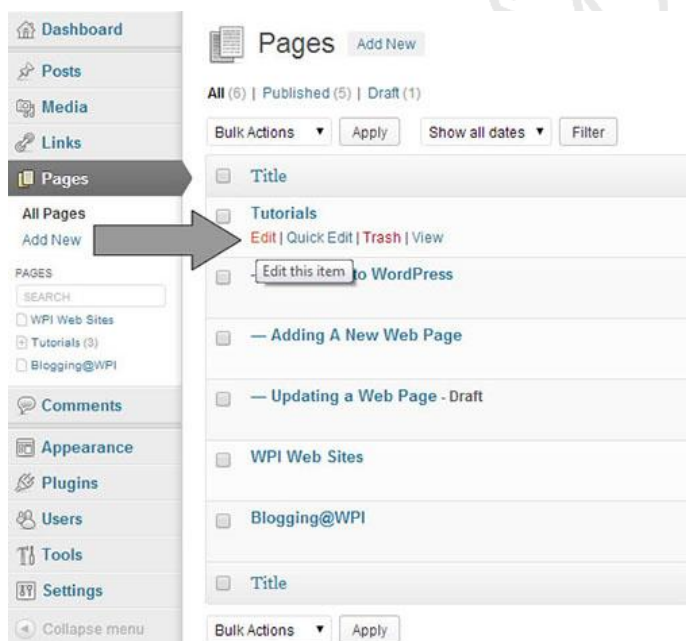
Dashboard
Posts
Media
Links
Pages
All Pages
Add New
PAGES
SEARCH
WPI Web Sites
Tutorials (3)
Blogging@WPI
Comments
Appearance
Plugins
Users
Tools
Settings
Collapse menu

Pages Add New

All (6) | Published (5) | Draft (1)

Bulk Actions ▼ Apply Show all dates ▼ Filter

Title

Tutorials
Edit | Quick Edit | Trash | View
Edit this item
— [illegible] to WordPress

— Adding A New Web Page

— Updating a Web Page - Draft

WPI Web Sites

Blogging@WPI

Title

Bulk Actions ▼ Apply